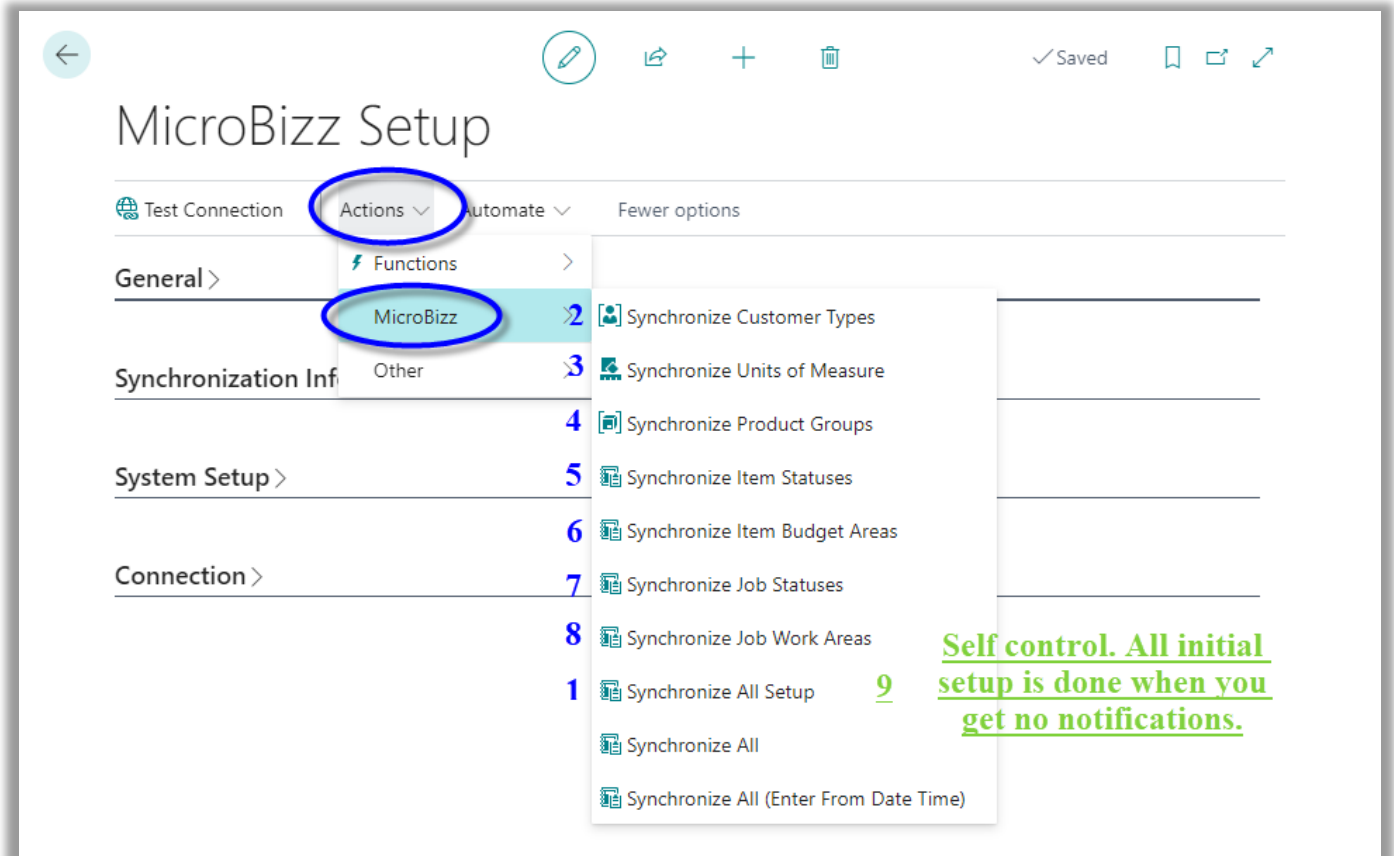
✓Saved

MicroBizz Setup

Test Connection Actions Automate Fewer options

General

Functions

MicroBizz 2

Other 3

Synchronization Inf

System Setup

Connection

Synchronize Customer Types

Synchronize Units of Measure

4 Synchronize Product Groups

5 Synchronize Item Statuses

6 Synchronize Item Budget Areas

7 Synchronize Job Statuses

8 Synchronize Job Work Areas

1 Synchronize All Setup 9

Synchronize All

Synchronize All (Enter From Date Time)

Self control. All initial setup is done when you get no notifications.